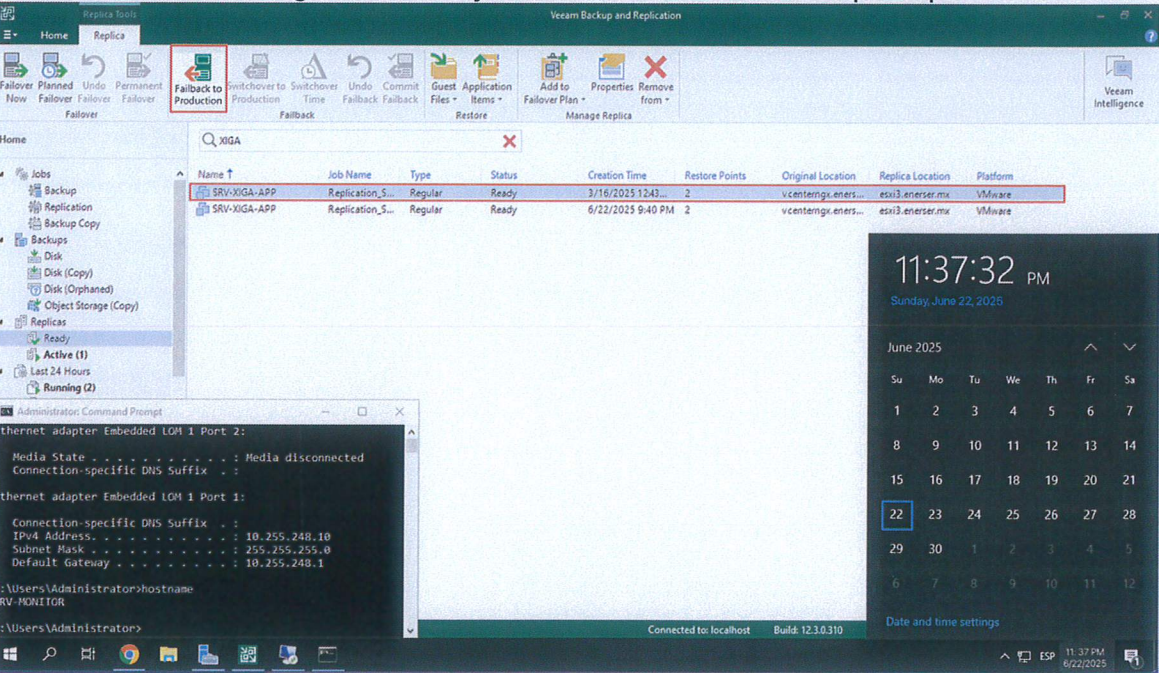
Replica Tools
Veeam Backup and Replication
Home
Replica
Failover Now
Planned Failover
Undo Failover
Permanent Failover
Failover
Failback to Production
Switchover to Production
Switchover Time
Undo Failback
Commit Failback
Failback
Guest Files
Application Items
Restore
Add to Failover Plan
Properties
Remove from
Manage Replica
Veeam Intelligence

Home
XIGA
Jobs
Backup
Replication
Backup Copy
Backups
Disk
Disk (Copy)
Disk (Orphaned)
Object Storage (Copy)
Replicas
Ready
Active (1)
Last 24 Hours
Running (2)

| Name | Job Name | Type | Status | Creation Time | Restore Points | Original Location | Replica Location | Platform |
|---|---|---|---|---|---|---|---|---|
| SRV-XIGA-APP | Replication_S... | Regular | Ready | 3/16/2025 12:43... | 2 | v.centerngx.eners... | esxi3.enerser.mx | VMware |
| SRV-XIGA-APP | Replication_S... | Regular | Ready | 6/22/2025 9:40 PM | 2 | v.centerngx.eners... | esxi3.enerser.mx | VMware |

Administrator: Command Prompt
thernet adapter Embedded LOM 1 Port 2:

Media State . . . . . . . . . . . : Media disconnected
Connection-specific DNS Suffix . :

thernet adapter Embedded LOM 1 Port 1:

Connection-specific DNS Suffix . :
IPv4 Address. . . . . . . . . . . : 10.255.248.10
Subnet Mask . . . . . . . . . . . : 255.255.255.0
Default Gateway . . . . . . . . . : 10.255.248.1

:\Users\Administrator>hostname
RV-MONITOR

:\Users\Administrator>

Connected to: localhost
Build: 12.3.0.310

11:37:32 PM
Sunday, June 22, 2025
June 2025

| Su | Mo | Tu | We | Th | Fr | Sa |
|---|---|---|---|---|---|---|
| 1 | 2 | 3 | 4 | 5 | 6 | 7 |
| 8 | 9 | 10 | 11 | 12 | 13 | 14 |
| 15 | 16 | 17 | 18 | 19 | 20 | 21 |
| 22 | 23 | 24 | 25 | 26 | 27 | 28 |
| 29 | 30 | 1 | 2 | 3 | 4 | 5 |
| 6 | 7 | 8 | 9 | 10 | 11 | 12 |

Date and time settings
ESP
11:37 PM
6/22/2025